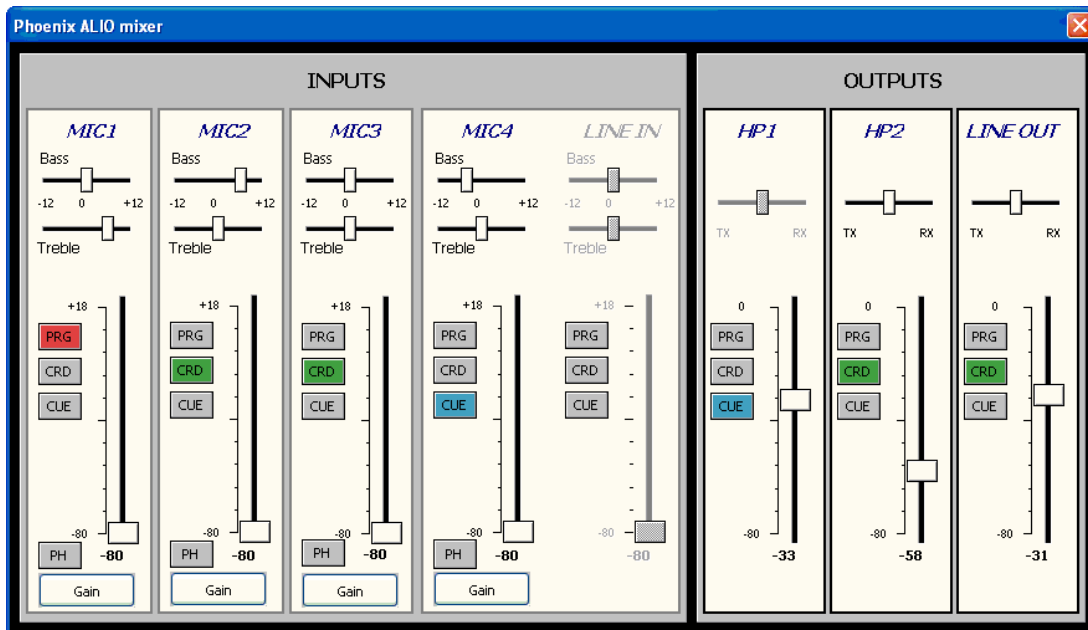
Phoenix ALIO mixer

INPUTS

MIC1
Bass
-12 0 +12
Treble
+18
PRG
CRD
CUE
-80
PH
-80
Gain

MIC2
Bass
-12 0 +12
Treble
+18
PRG
CRD
CUE
-80
PH
-80
Gain

MIC3
Bass
-12 0 +12
Treble
+18
PRG
CRD
CUE
-80
PH
-80
Gain

MIC4
Bass
-12 0 +12
Treble
+18
PRG
CRD
CUE
-80
PH
-80
Gain

LINE IN
Bass
-12 0 +12
Treble
+18
PRG
CRD
CUE
-80
-80

OUTPUTS

HP1
TX RX
0
PRG
CRD
CUE
-80
-33

HP2
TX RX
0
PRG
CRD
CUE
-80
-58

LINE OUT
TX RX
0
PRG
CRD
CUE
-80
-31